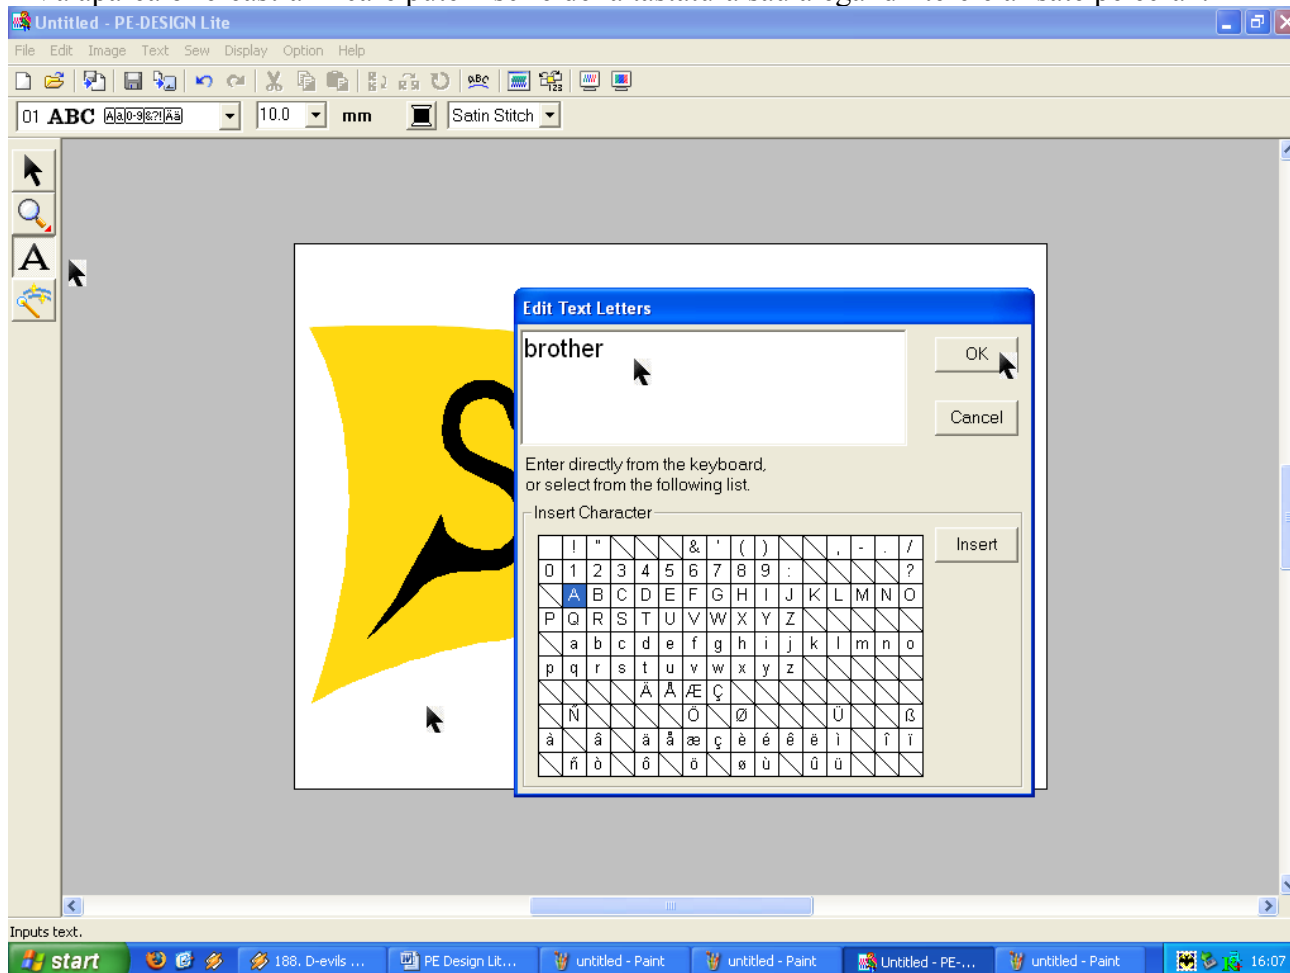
Untitled - PE-DESIGN Lite

File Edit Image Text Sew Display Option Help

01 ABC Aa0-9&?!Äà 10.0 mm Satin Stitch

Edit Text Letters

brother

OK

Cancel

Enter directly from the keyboard, or select from the following list.

Insert Character

Insert

| | ! | " | | | | & | ' | ( | ) | | | , | - | . | / |
|---|---|---|---|---|---|---|---|---|---|---|---|---|---|---|---|
| 0 | 1 | 2 | 3 | 4 | 5 | 6 | 7 | 8 | 9 | : | | | | | ? |
| | A | B | C | D | E | F | G | H | I | J | K | L | M | N | O |
| P | Q | R | S | T | U | V | W | X | Y | Z | | | | | |
| | a | b | c | d | e | f | g | h | i | j | k | l | m | n | o |
| p | q | r | s | t | u | v | w | x | y | z | | | | | |
| | | | | Ä | Å | Æ | Ç | | | | | | | | |
| | Ñ | | | | | Ö | | Ø | | | | Ü | | | ß |
| à | | â | | ä | å | æ | ç | è | é | ê | ë | ì | | î | ï |
| | ñ | ò | | ô | | ö | | ø | ù | | û | ü | | | |

Inputs text.

start 188. D-evils ... PE Design Lit... untitled - Paint untitled - Paint Untitled - PE-... untitled - Paint 16:07